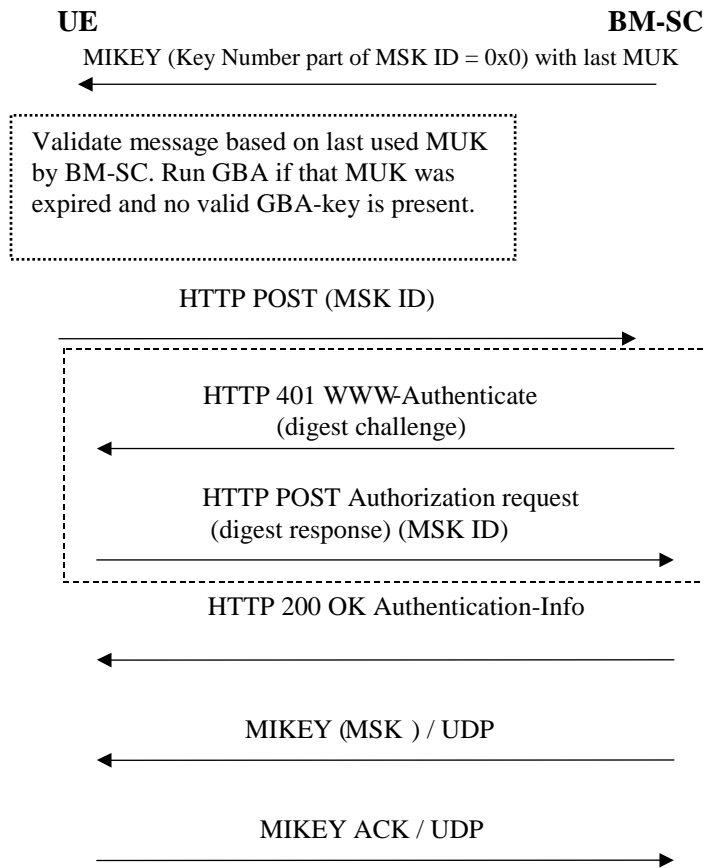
UE

BM-SC

MIKEY (Key Number part of MSK ID = 0x0) with last MUK

Validate message based on last used MUK by BM-SC. Run GBA if that MUK was expired and no valid GBA-key is present.

HTTP POST (MSK ID)

HTTP 401 WWW-Authenticate (digest challenge)

HTTP POST Authorization request (digest response) (MSK ID)

HTTP 200 OK Authentication-Info

MIKEY (MSK ) / UDP

MIKEY ACK / UDP